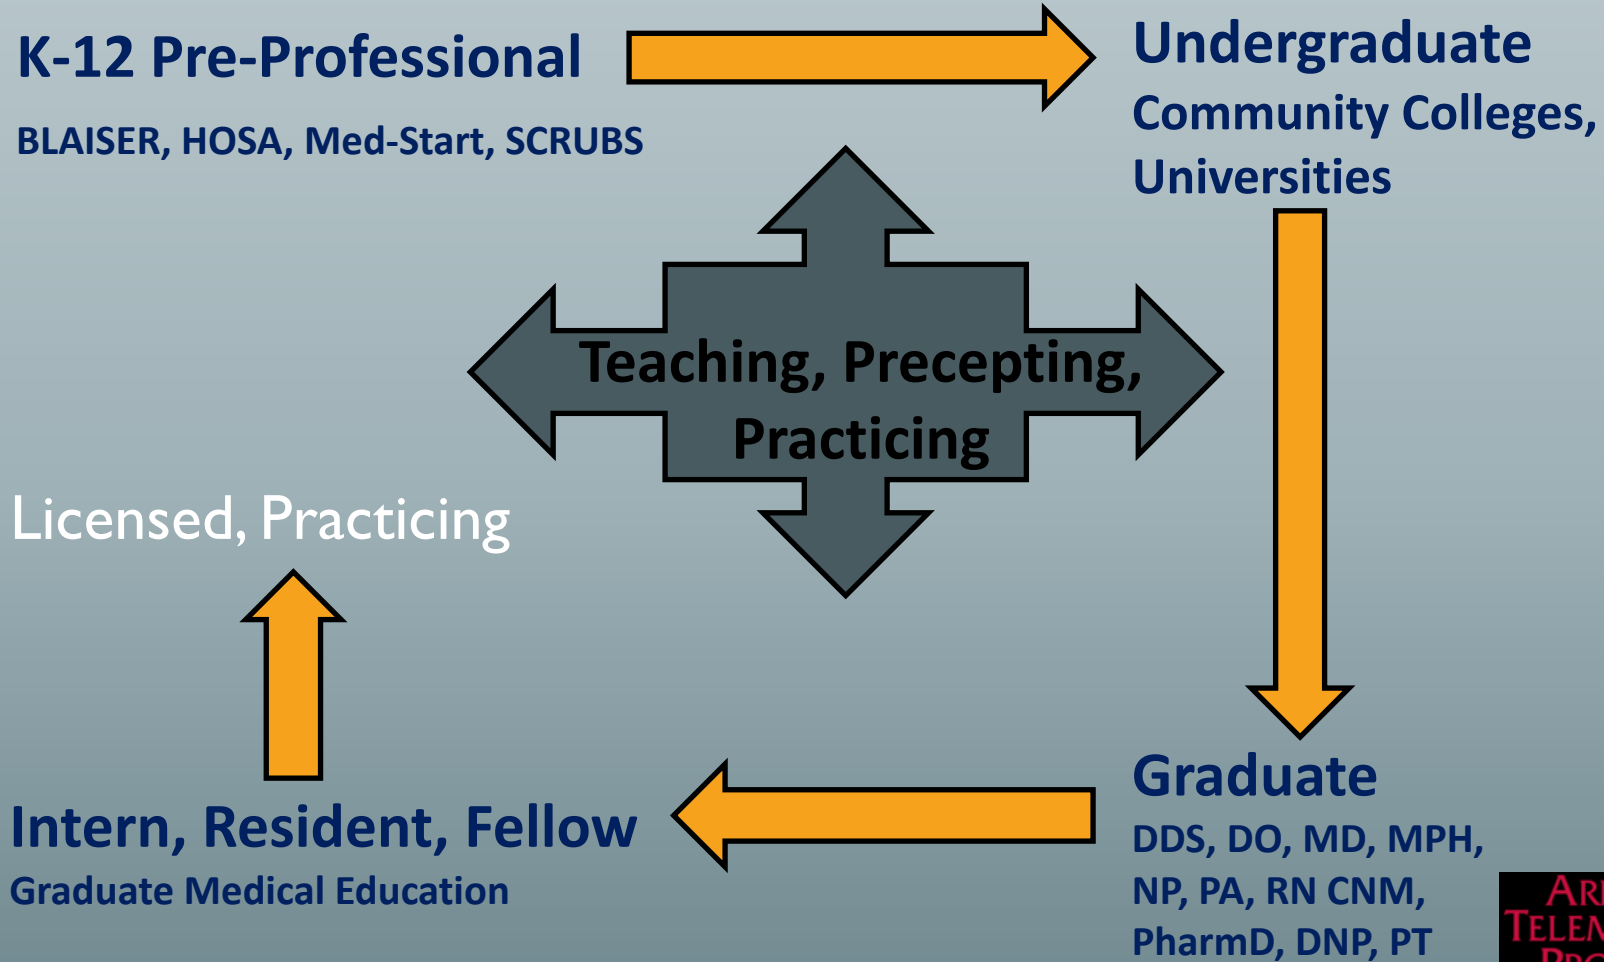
K-12 Pre-Professional

BLAISER, HOSA, Med-Start, SCRUBS

Undergraduate

Community Colleges, Universities

Teaching, Precepting, Practicing

Licensed, Practicing

Intern, Resident, Fellow

Graduate Medical Education

Graduate

DDS, DO, MD, MPH, NP, PA, RN CNM, PharmD, DNP, PT

AR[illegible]
TELEM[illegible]
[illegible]